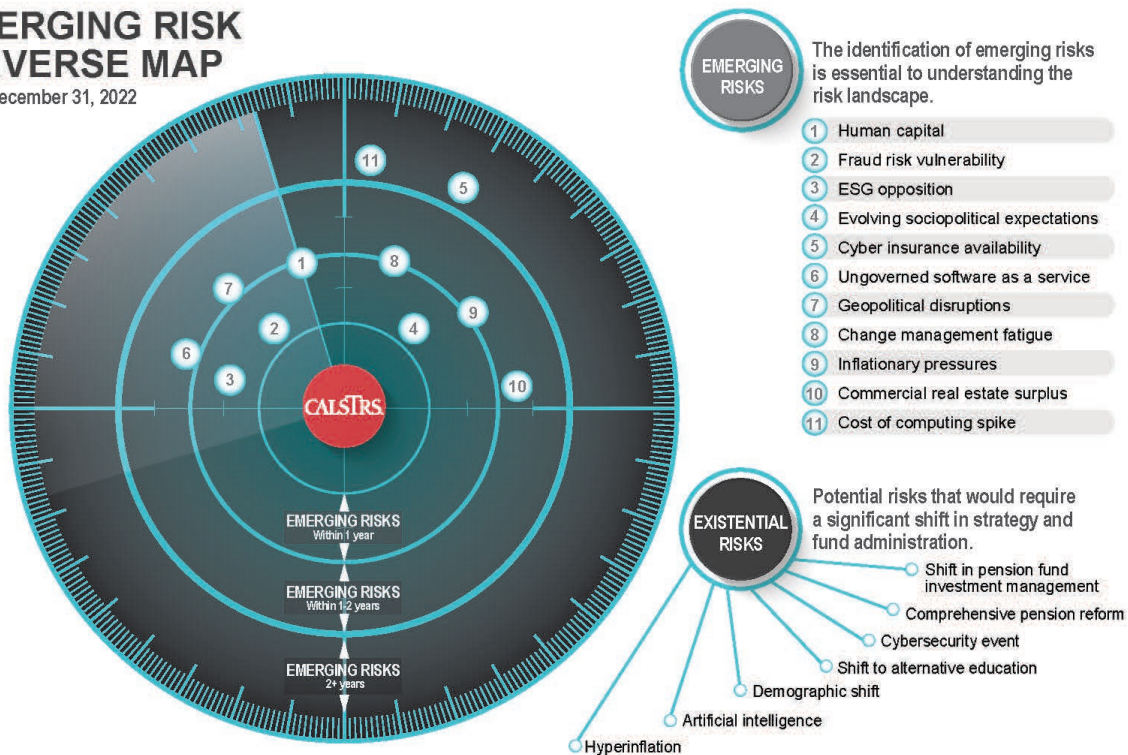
ERGING RISK
VERSE MAP
ecember 31, 2022

11
5
1
8
7
2
4
9
6
3
10

CALSTRS

EMERGING RISKS
Within 1 year

EMERGING RISKS
Within 1-2 years

EMERGING RISKS
2+ years

EMERGING RISKS

The identification of emerging risks is essential to understanding the risk landscape.

1 Human capital
2 Fraud risk vulnerability
3 ESG opposition
4 Evolving sociopolitical expectations
5 Cyber insurance availability
6 Ungoverned software as a service
7 Geopolitical disruptions
8 Change management fatigue
9 Inflationary pressures
10 Commercial real estate surplus
11 Cost of computing spike

EXISTENTIAL RISKS

Potential risks that would require a significant shift in strategy and fund administration.

Shift in pension fund investment management
Comprehensive pension reform
Cybersecurity event
Shift to alternative education
Demographic shift
Artificial intelligence
Hyperinflation